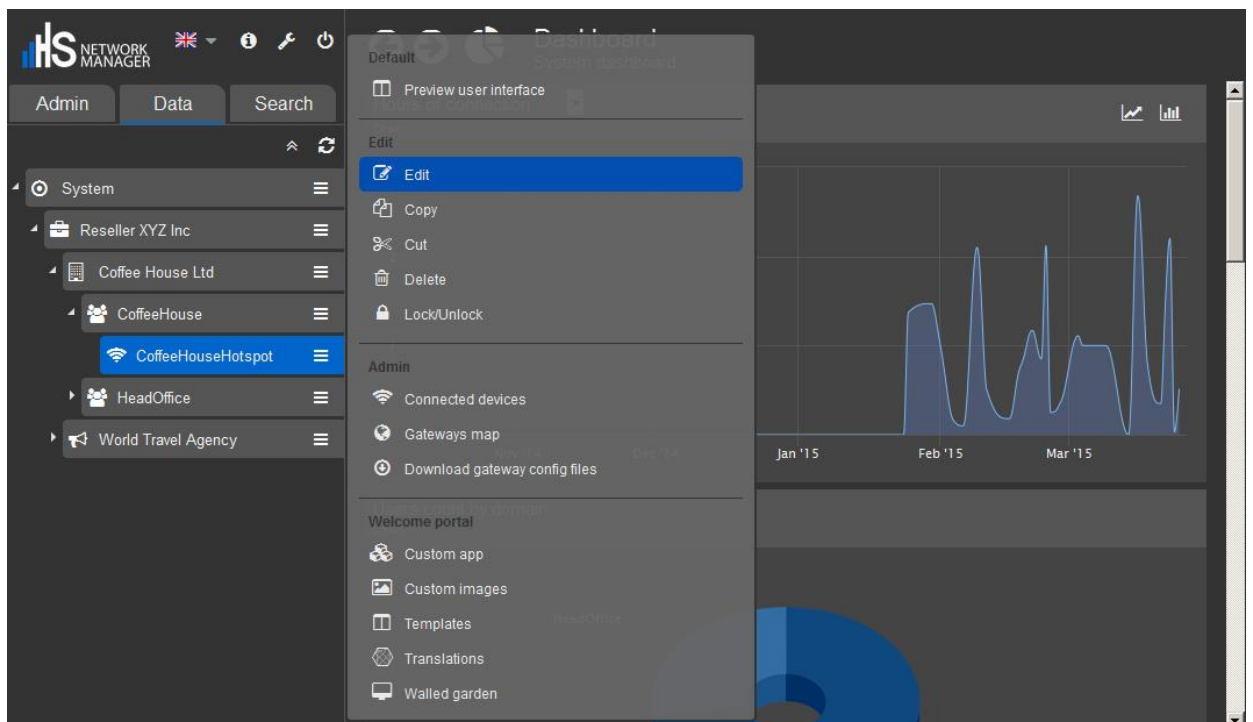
HS NETWORK MANAGER

Admin
Data
Search

System
Reseller XYZ Inc
Coffee House Ltd
CoffeeHouse
CoffeeHouseHotspot
HeadOffice
World Travel Agency

Default
Preview user interface

Edit
Edit
Copy
Cut
Delete
Lock/Unlock

Admin
Connected devices
Gateways map
Download gateway config files

Welcome portal
Custom app
Custom images
Templates
Translations
Walled garden

Dashboard
System dashboard

Jan '15
Feb '15
Mar '15